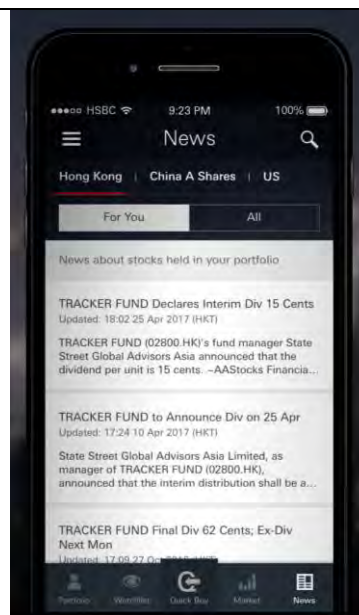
●●●○○ HSBC 9:23 PM 100%

News

Hong Kong | China A Shares | US

For You

All

News about stocks held in your portfolio

TRACKER FUND Declares Interim Div 15 Cents

Updated: 18:02 25 Apr 2017 (HKT)

TRACKER FUND (02800.HK)'s fund manager State Street Global Advisors Asia announced that the dividend per unit is 15 cents. ~AAStocks Financia...

TRACKER FUND to Announce Div on 25 Apr

Updated: 17:24 10 Apr 2017 (HKT)

State Street Global Advisors Asia Limited, as manager of TRACKER FUND (02800.HK), announced that the interim distribution shall be a...

TRACKER FUND Final Div 62 Cents; Ex-Div Next Mon

Updated: 17:09 27 O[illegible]

Portfolio Watchlist Quick Buy Market News